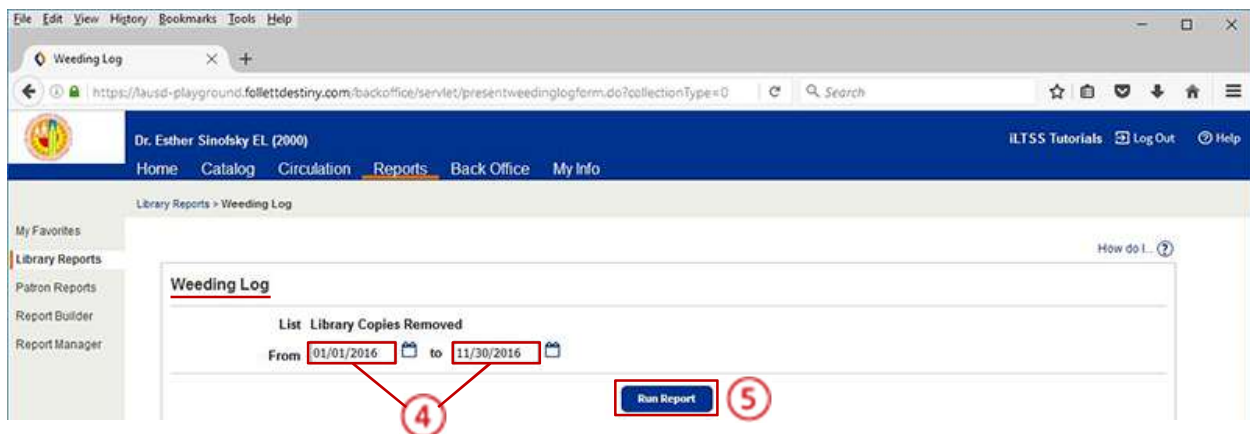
File Edit View History Bookmarks Tools Help

Weeding Log

https://lausd-playground.follettdestiny.com/backoffice/servlet/presentweedinglogform.do?collectionType=0

Search

Dr. Esther Sinofsky EL (2000)

iLTSS Tutorials Log Out Help

Home Catalog Circulation Reports Back Office My Info

Library Reports > Weeding Log

My Favorites
Library Reports
Patron Reports
Report Builder
Report Manager

How do I...

Weeding Log

List Library Copies Removed

From 01/01/2016 to 11/30/2016

Run Report

4

5